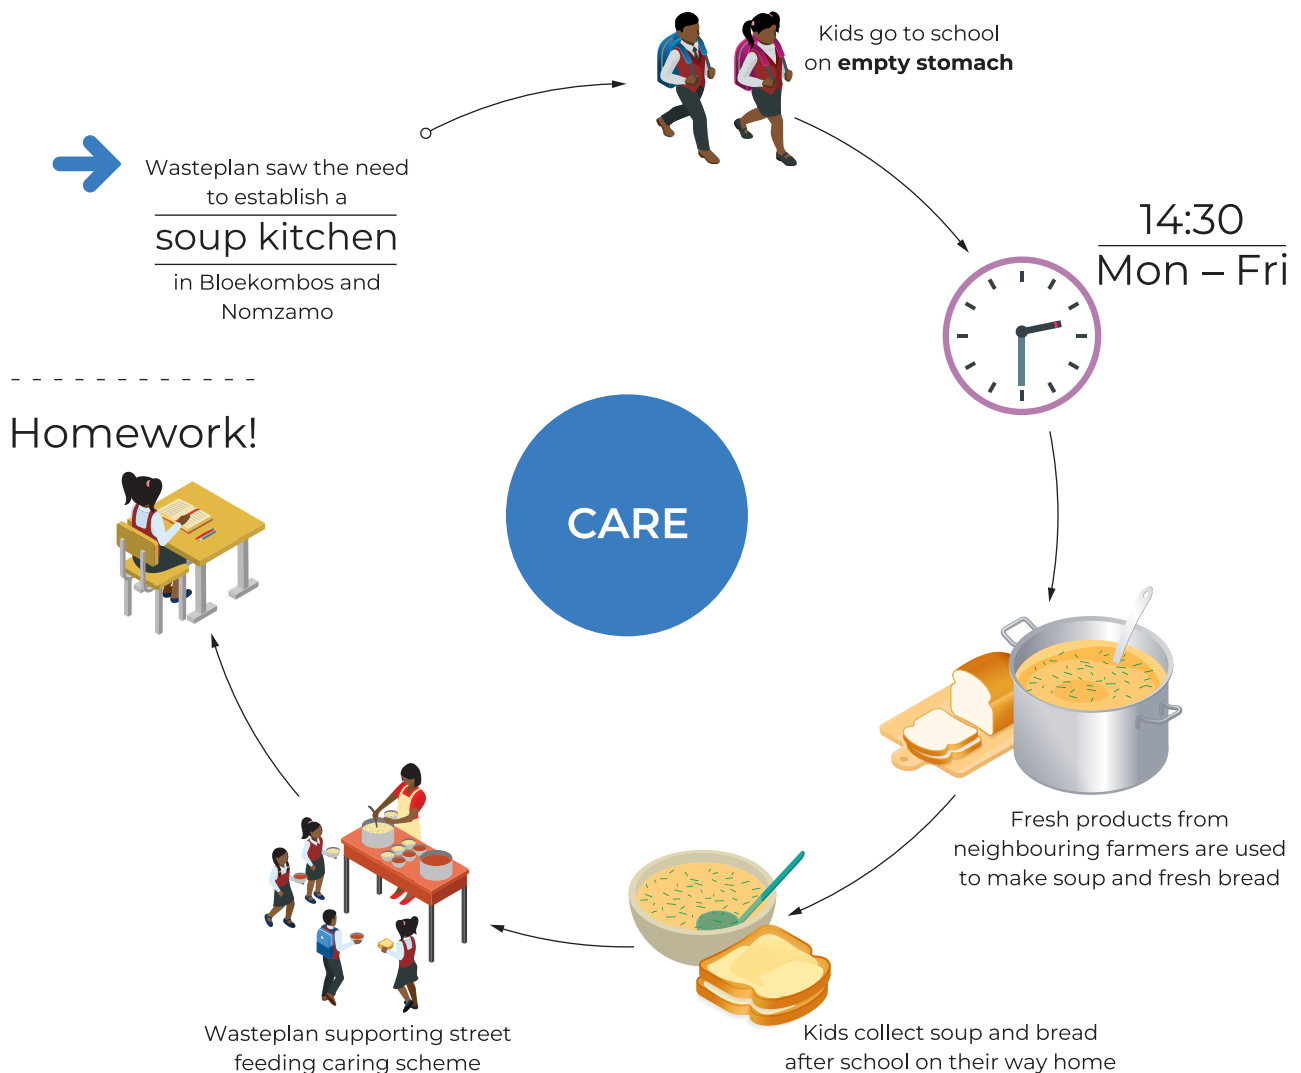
Wasteplan saw the need to establish a

soup kitchen

in Bloekombos and Nomzamo

Kids go to school on **empty stomach**

14:30

Mon – Fri

CARE

Fresh products from neighbouring farmers are used to make soup and fresh bread

Kids collect soup and bread after school on their way home

Wasteplan supporting street feeding caring scheme

- - - - - - - - - - - - -

Homework!